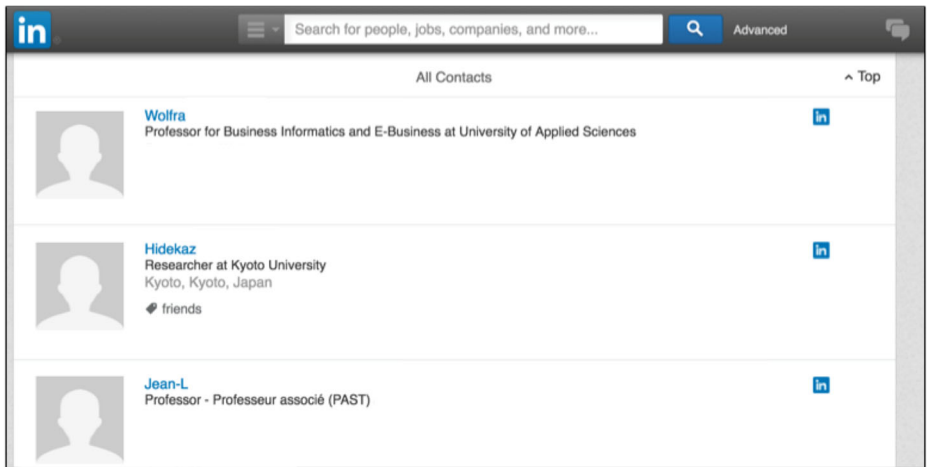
in

Search for people, jobs, companies, and more...

Advanced

All Contacts

Top

Wolfra
Professor for Business Informatics and E-Business at University of Applied Sciences

in

Hidekaz
Researcher at Kyoto University
Kyoto, Kyoto, Japan
friends

in

Jean-L
Professor - Professeur associé (PAST)

in